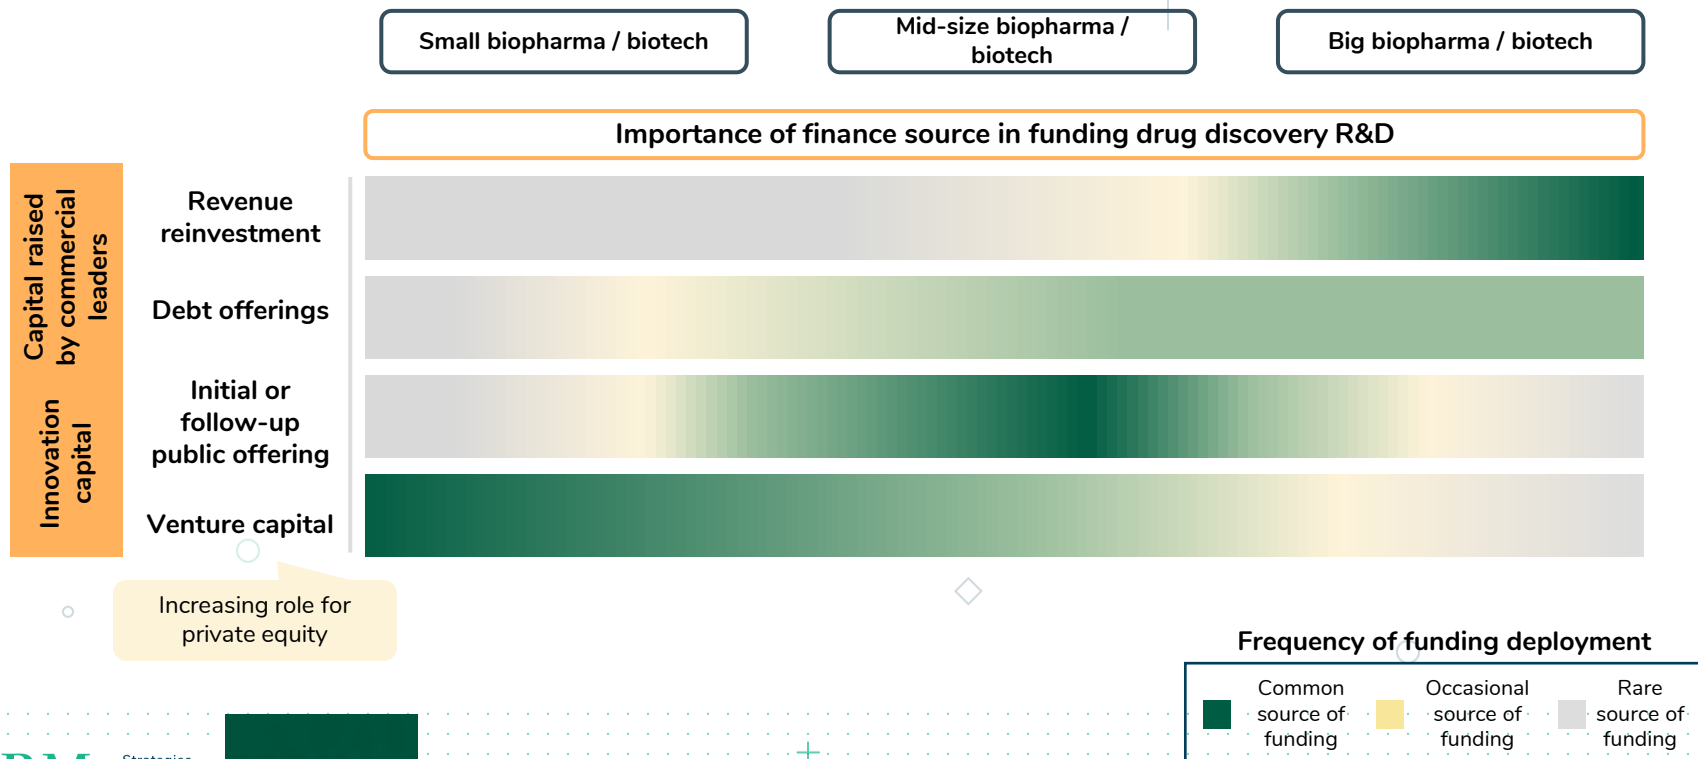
Small biopharma / biotech

Mid-size biopharma / biotech

Big biopharma / biotech

Importance of finance source in funding drug discovery R&D

Capital raised by commercial leaders

Innovation capital

Revenue reinvestment

Debt offerings

Initial or follow-up public offering

Venture capital

Increasing role for private equity

Frequency of funding deployment

Common source of funding

Occasional source of funding

Rare source of funding

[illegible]